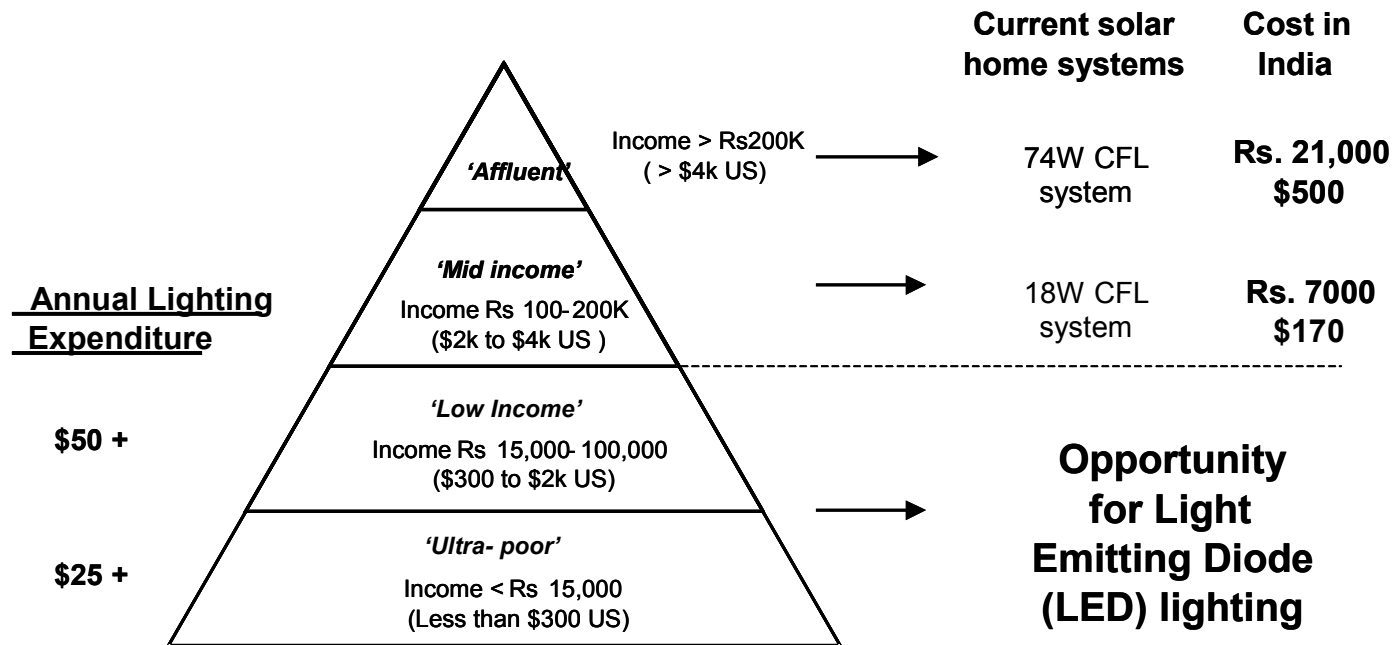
Current solar home systems

Cost in India

'Affluent'

Income > Rs200K ( > $4k US)

74W CFL system

Rs. 21,000 $500

'Mid income'

Income Rs 100-200K ($2k to $4k US )

18W CFL system

Rs. 7000 $170

Annual Lighting Expenditure

'Low Income'

$50 +

Income Rs 15,000-100,000 ($300 to $2k US)

Opportunity for Light Emitting Diode (LED) lighting

'Ultra- poor'

$25 +

Income < Rs 15,000 (Less than $300 US)